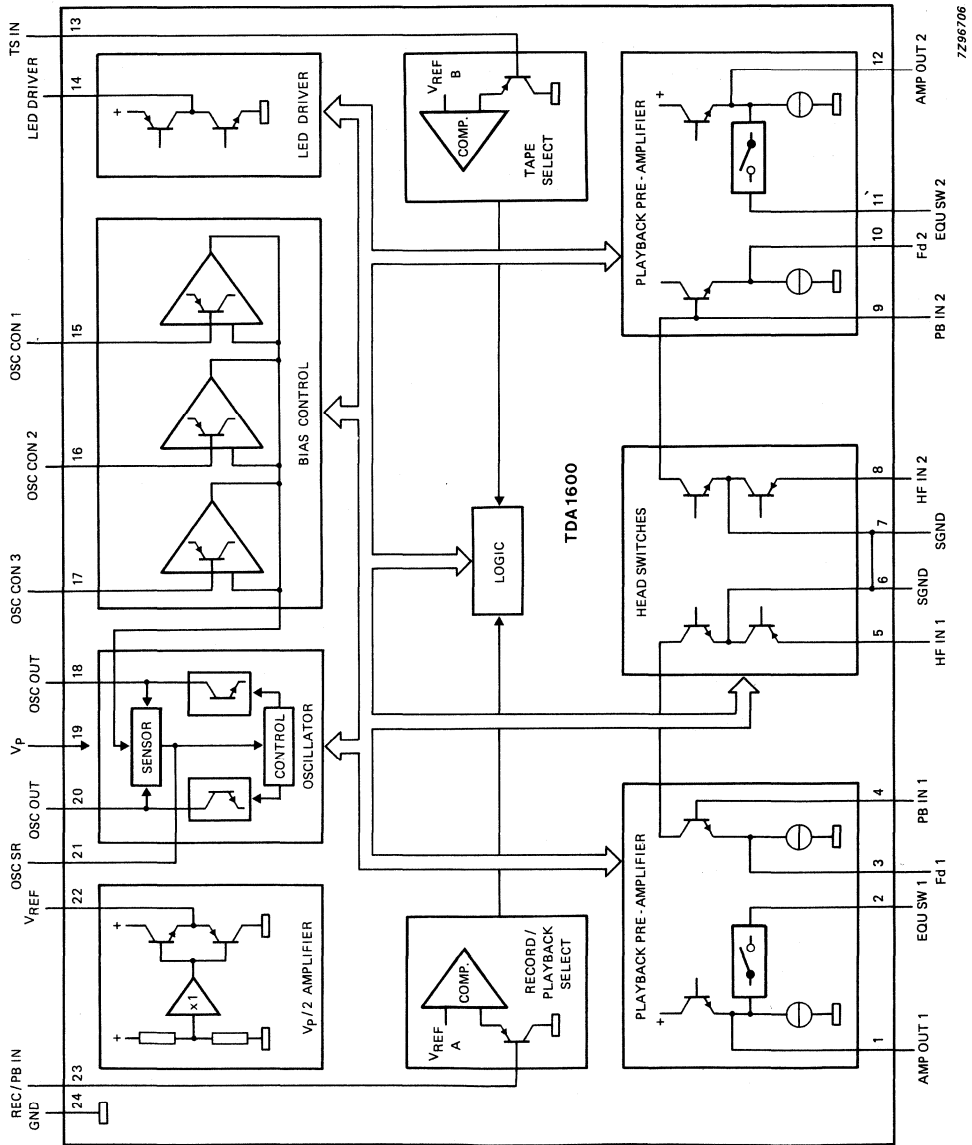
TS IN
13
LED DRIVER
14
LED DRIVER
$V_{REF}$
B
COMP.
TAPE SELECT
PLAYBACK PRE-AMPLIFIER
12
AMP OUT 2
7Z96706
11
EQU SW 2
10
Fd 2
9
PB IN 2
OSC CON 1
15
OSC CON 2
16
BIAS CONTROL
OSC CON 3
17
LOGIC
TDA1600
HEAD SWITCHES
8
HF IN 2
7
SGND
6
SGND
5
HF IN 1
OSC OUT
18
$V_P$
19
SENSOR
CONTROL
OSCILLATOR
OSC OUT
20
OSC SR
21
$V_{REF}$
22
$V_P/2$ AMPLIFIER
x1
COMP.
$V_{REF}$
A
RECORD / PLAYBACK SELECT
PLAYBACK PRE-AMPLIFIER
4
PB IN 1
3
Fd 1
2
EQU SW 1
1
AMP OUT 1
REC/PB IN
23
GND
24